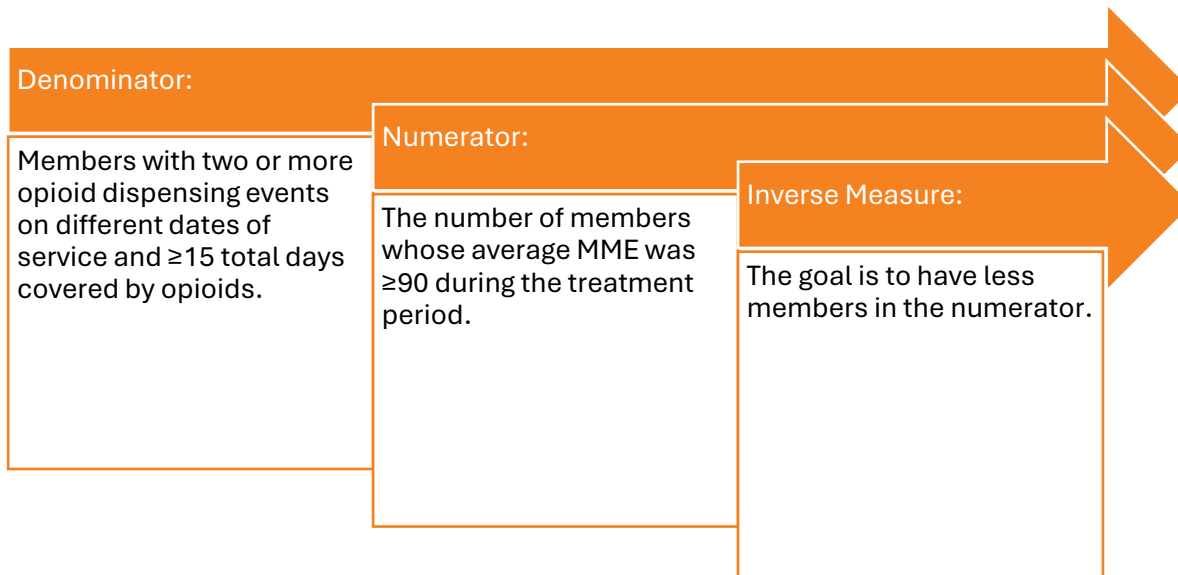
Denominator:

Members with two or more opioid dispensing events on different dates of service and ≥15 total days covered by opioids.

Numerator:

The number of members whose average MME was ≥90 during the treatment period.

Inverse Measure:

The goal is to have less members in the numerator.